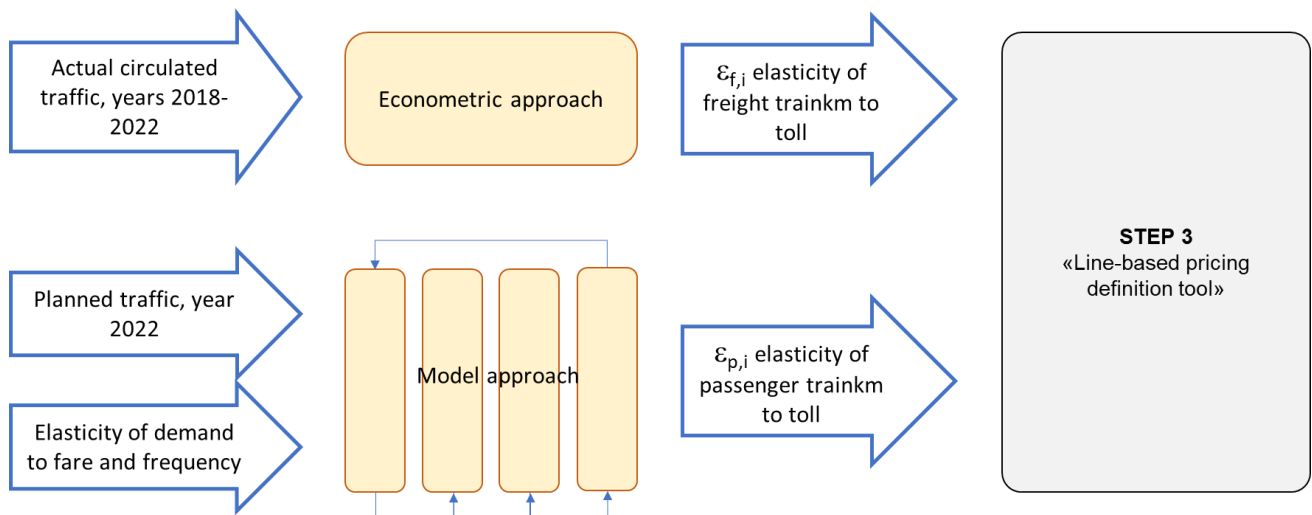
Actual circulated traffic, years 2018-2022

Econometric approach

$\varepsilon_{f,i}$ elasticity of freight trainkm to toll

STEP 3
«Line-based pricing definition tool»

Planned traffic, year 2022

Model approach

$\varepsilon_{p,i}$ elasticity of passenger trainkm to toll

Elasticity of demand to fare and frequency